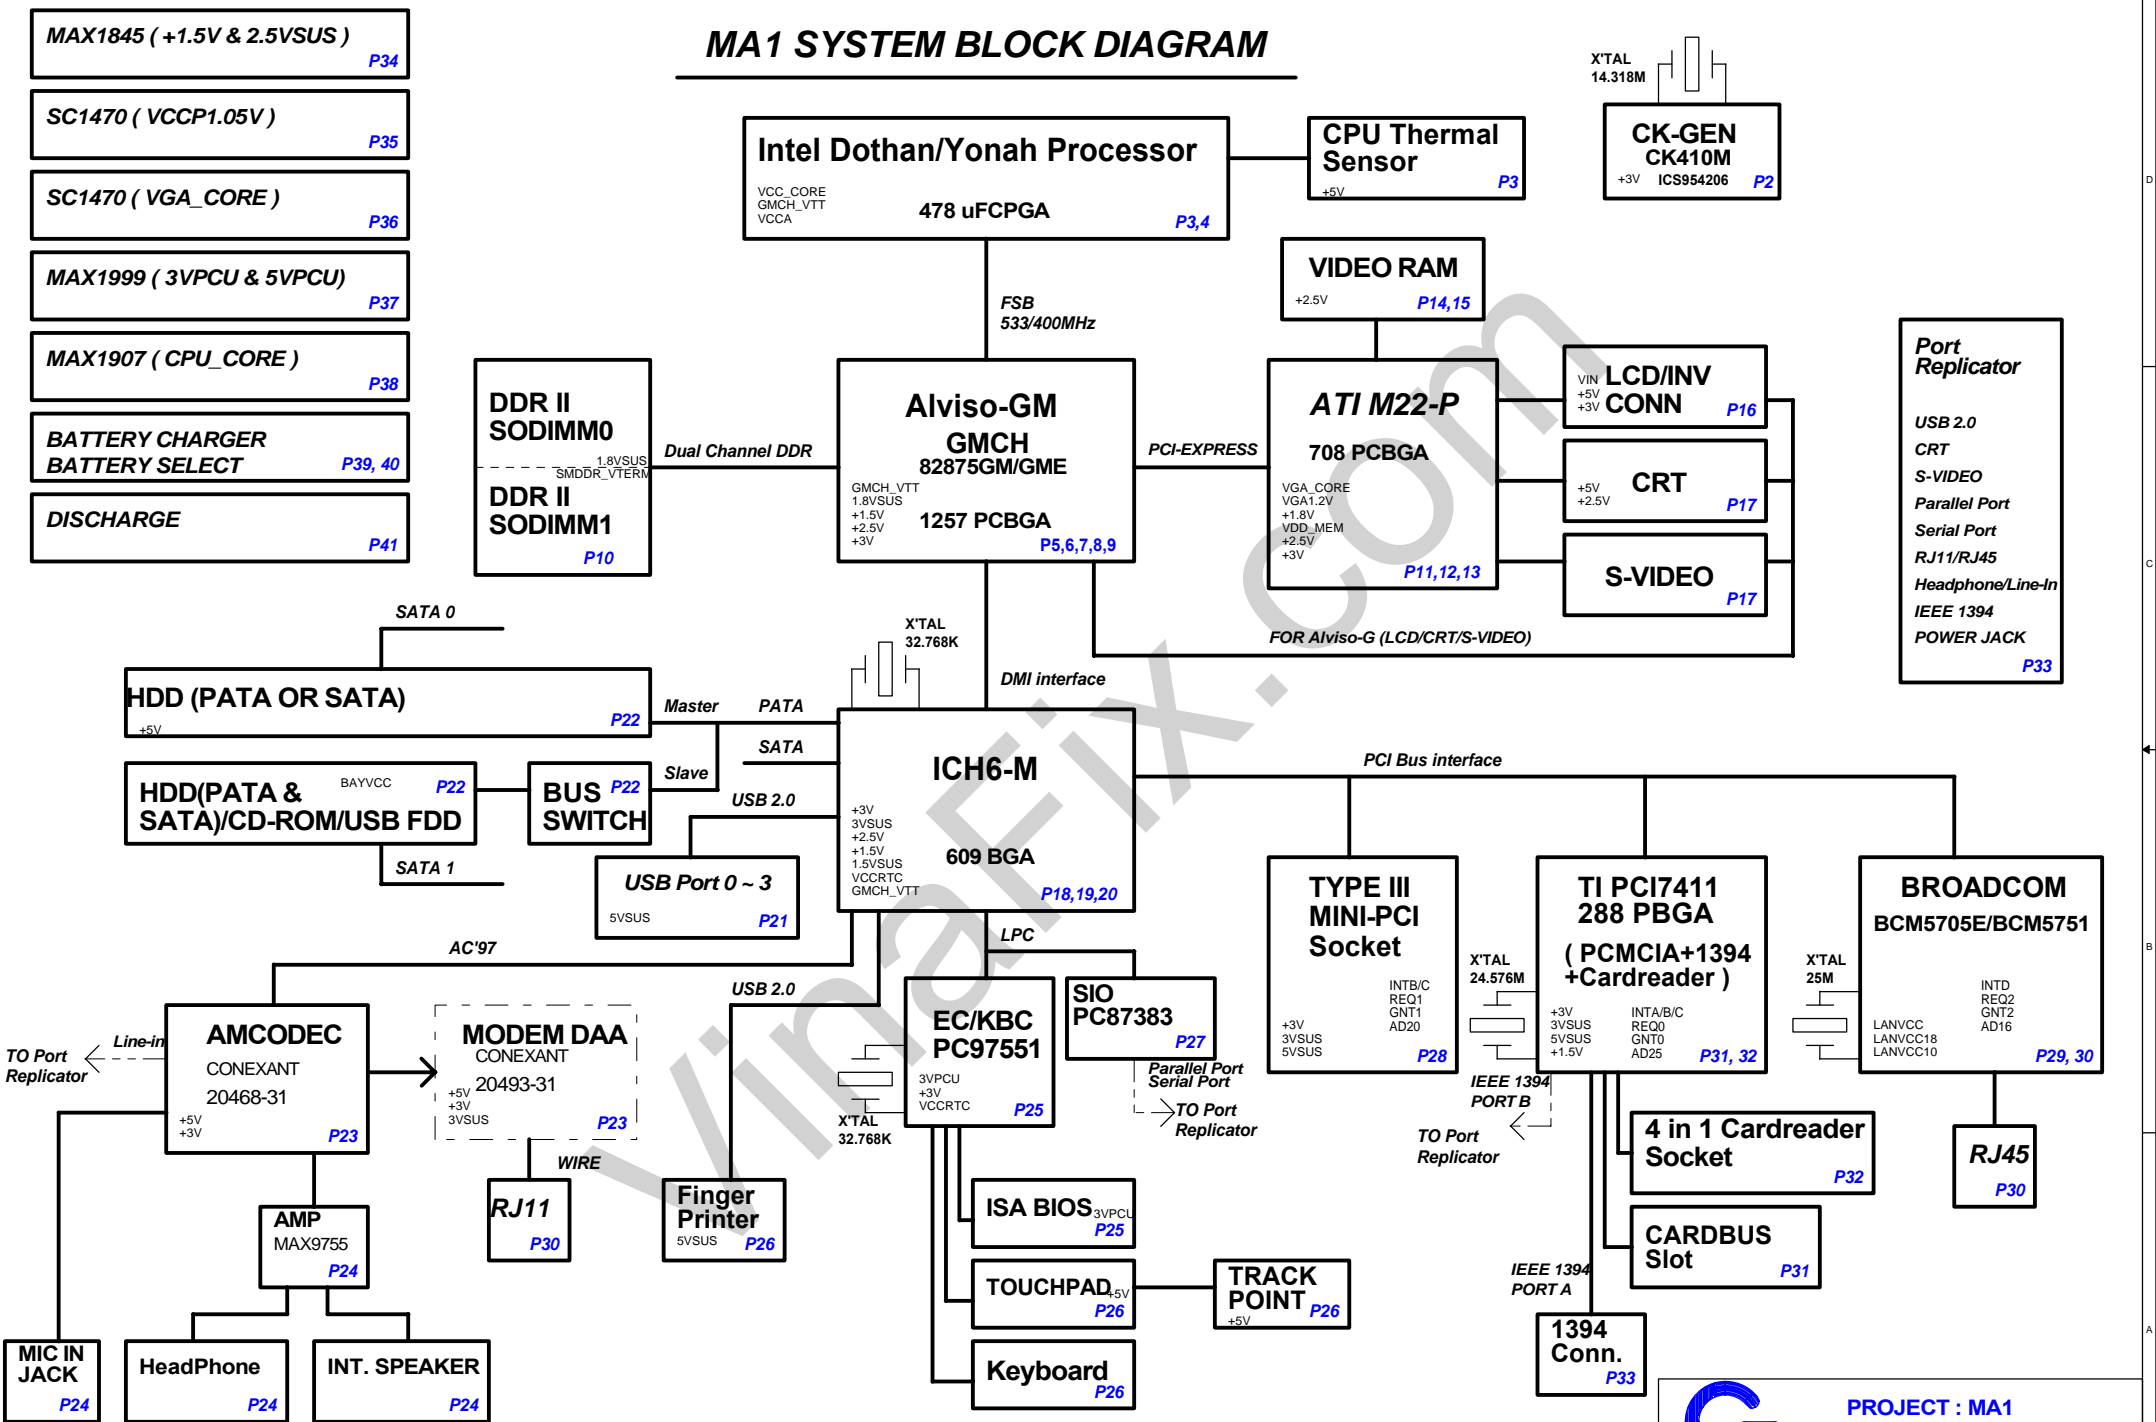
MA1 SYSTEM BLOCK DIAGRAM

MAX1845 ( +1.5V & 2.5VSUS ) P34

SC1470 ( VCCP1.05V ) P35

SC1470 ( VGA_CORE ) P36

MAX1999 ( 3VPCU & 5VPCU) P37

MAX1907 ( CPU_CORE ) P38

BATTERY CHARGER
BATTERY SELECT P39, 40

DISCHARGE P41

X'TAL 14.318M

CK-GEN CK410M +3V ICS954206 P2

Intel Dothan/Yonah Processor
VCC_CORE GMCH_VTT VCCA
478 uFCPGA P3,4

CPU Thermal Sensor +5V P3

VIDEO RAM +2.5V P14,15

FSB 533/400MHz

DDR II SODIMM0
1.8VSUS SMDDR_VTERM
DDR II SODIMM1 P10

Dual Channel DDR

Alviso-GM GMCH 82875GM/GME
GMCH_VTT 1.8VSUS +1.5V +2.5V +3V
1257 PCBGA P5,6,7,8,9

PCI-EXPRESS

ATI M22-P
708 PCBGA
VGA_CORE VGA1.2V +1.8V VDD_MEM +2.5V +3V P11,12,13

VIN +5V +3V LCD/INV CONN P16

+5V +2.5V CRT P17

S-VIDEO P17

FOR Alviso-G (LCD/CRT/S-VIDEO)

Port Replicator
USB 2.0
CRT
S-VIDEO
Parallel Port
Serial Port
RJ11/RJ45
Headphone/Line-In
IEEE 1394
POWER JACK
P33

SATA 0

X'TAL 32.768K

HDD (PATA OR SATA) +5V P22

Master PATA

DMI interface

SATA

HDD(PATA & SATA)/CD-ROM/USB FDD BAYVCC P22

BUS SWITCH P22

Slave

USB 2.0

ICH6-M
+3V 3VSUS +2.5V +1.5V 1.5VSUS VCCRTC GMCH_VTT
609 BGA P18,19,20

PCI Bus interface

SATA 1

USB Port 0 ~ 3 5VSUS P21

TYPE III MINI-PCI Socket
+3V 3VSUS 5VSUS INTB/C REQ1 GNT1 AD20 P28

X'TAL 24.576M

TI PCI7411 288 PBGA ( PCMCIA+1394 +Cardreader )
+3V 3VSUS 5VSUS +1.5V INTA/B/C REQ0 GNT0 AD25 P31, 32

X'TAL 25M

BROADCOM BCM5705E/BCM5751
LANVCC LANVCC18 LANVCC10 INTD REQ2 GNT2 AD16 P29, 30

AC'97

LPC

TO Port Replicator

Line-in

AMCODEC CONEXANT 20468-31 +5V +3V P23

MODEM DAA CONEXANT 20493-31 +5V +3V 3VSUS P23

USB 2.0

EC/KBC PC97551 3VPCU +3V VCCRTC P25

X'TAL 32.768K

SIO PC87383 P27

Parallel Port Serial Port

TO Port Replicator

IEEE 1394 PORT B

TO Port Replicator

4 in 1 Cardreader Socket P32

RJ45 P30

WIRE

AMP MAX9755 P24

RJ11 P30

Finger Printer 5VSUS P26

ISA BIOS 3VPCU P25

TOUCHPAD +5V P26

TRACK POINT +5V P26

CARDBUS Slot P31

IEEE 1394 PORT A

1394 Conn. P33

MIC IN JACK P24

HeadPhone P24

INT. SPEAKER P24

Keyboard P26

PROJECT : MA1

VinaFix.com